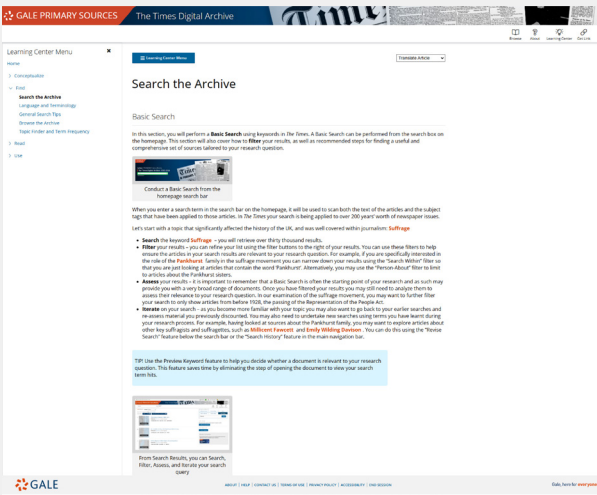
GALE PRIMARY SOURCES | The Times Digital Archive

Browse About Learning Center Get Link

Learning Center Menu ×

Home

Conceptualize

Find

Search the Archive

Language and Terminology

General Search Tips

Browse the Archive

Topic Finder and Term Frequency

Read

Use

Learning Center Menu

Translate Article

Search the Archive

Basic Search

In this section, you will perform a Basic Search using keywords in The Times. A Basic Search can be performed from the search box on the homepage. This section will also cover how to filter your results, as well as recommended steps for finding a useful and comprehensive set of sources tailored to your research question.

Conduct a Basic Search from the homepage search bar

When you enter a search term in the search bar on the homepage, it will be used to scan both the text of the articles and the subject tags that have been applied to those articles. In The Times your search is being applied to over 200 years' worth of newspaper issues.

Let's start with a topic that significantly affected the history of the UK, and was well covered within journalism: Suffrage

Search the keyword Suffrage – you will retrieve over thirty thousand results.

Filter your results – you can refine your list using the filter buttons to the right of your results. You can use these filters to help ensure the articles in your search results are relevant to your research question. For example, if you are specifically interested in the role of the Pankhurst family in the suffrage movement you can narrow down your results using the "Search Within" filter so that you are just looking at articles that contain the word 'Pankhurst'. Alternatively, you may use the "Person About" filter to limit to articles about the Pankhurst sisters.

Assess your results – it is important to remember that a Basic Search is often the starting point of your research and as such may provide you with a very broad range of documents. Once you have filtered your results you may still need to analyze them to assess their relevance to your research question. In our examination of the suffrage movement, you may want to further filter your search to only show articles from before 1928, the passing of the Representation of the People Act.

Iterate on your search – as you become more familiar with your topic you may also want to go back to your earlier searches and re-assess material you previously discounted. You may also need to undertake new searches using terms you have learnt during your research process. For example, having looked at sources about the Pankhurst family, you may want to explore articles about other suffragists and suffragettes, such as Millicent Fawcett and Emily Wilding Davison . You can do this using the "Revise Search" feature below the search bar or the "Search History" feature in the main navigation bar.

TIP: Use the Preview Keyword feature to help you decide whether a document is relevant to your research question. This feature saves time by eliminating the step of opening the document to view your search term hits.

From Search Results, you can Search, Filter, Assess, and Iterate your search query

GALE

ABOUT | HELP | CONTACT US | TERMS OF USE | PRIVACY POLICY | ACCESSIBILITY | END SESSION

Gale, here for everyone